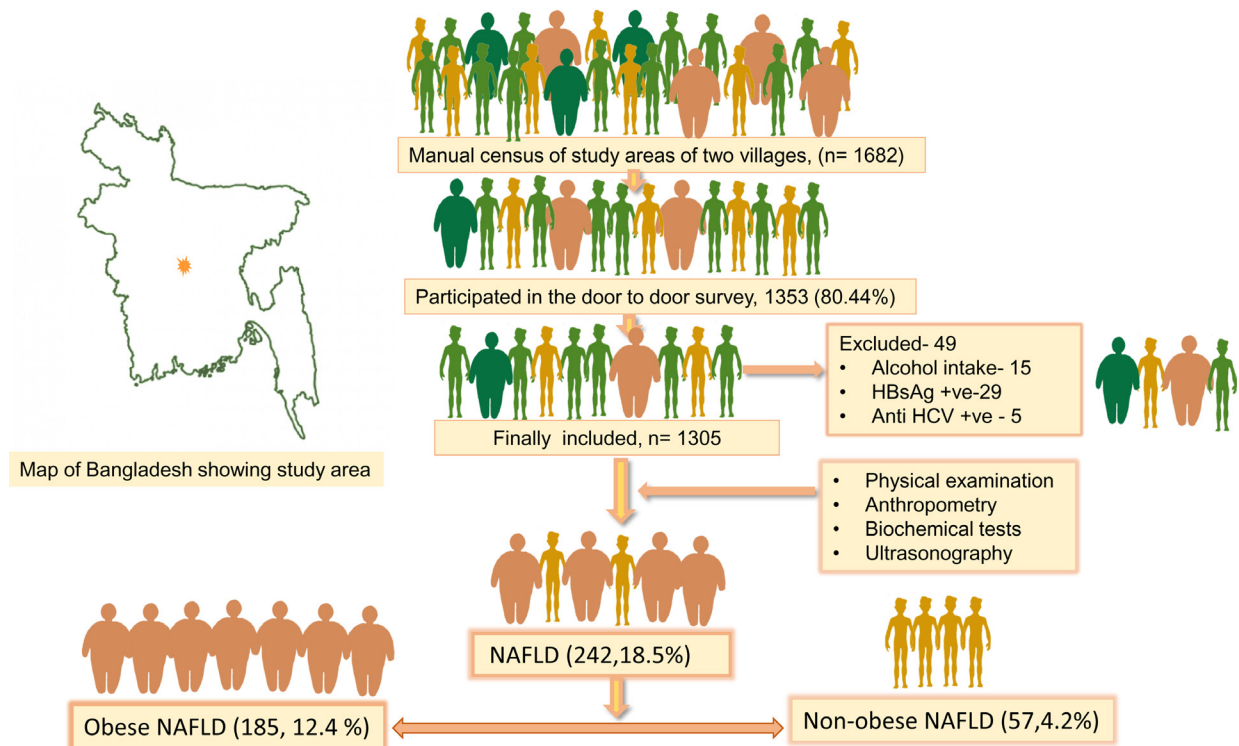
Map of Bangladesh showing study area

Manual census of study areas of two villages, (n= 1682)

Participated in the door to door survey, 1353 (80.44%)

Excluded- 49
• Alcohol intake- 15
• HBsAg +ve-29
• Anti HCV +ve - 5

Finally included, n= 1305

• Physical examination
• Anthropometry
• Biochemical tests
• Ultrasonography

NAFLD (242,18.5%)

Obese NAFLD (185, 12.4 %)

Non-obese NAFLD (57,4.2%)